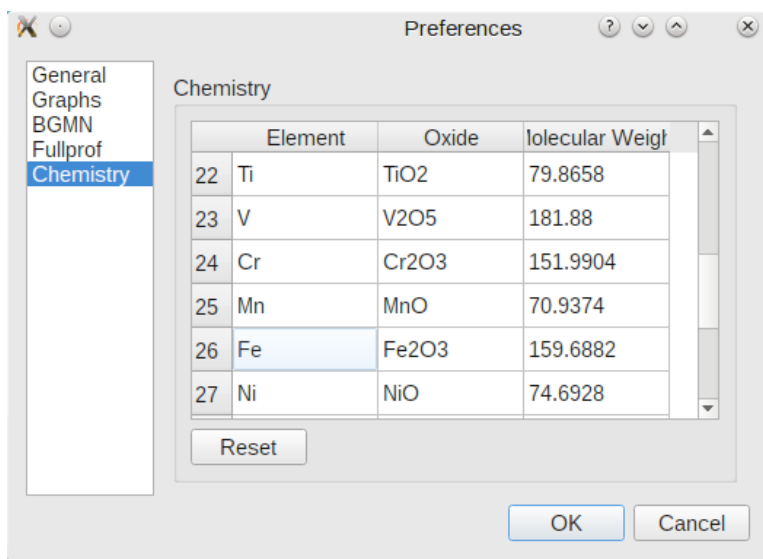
Preferences

General
Graphs
BGMN
Fullprof
Chemistry

Chemistry

| | Element | Oxide | lolecular Weigl |
|---|---|---|---|
| 22 | Ti | TiO2 | 79.8658 |
| 23 | V | V2O5 | 181.88 |
| 24 | Cr | Cr2O3 | 151.9904 |
| 25 | Mn | MnO | 70.9374 |
| 26 | Fe | Fe2O3 | 159.6882 |
| 27 | Ni | NiO | 74.6928 |

Reset

OK
Cancel